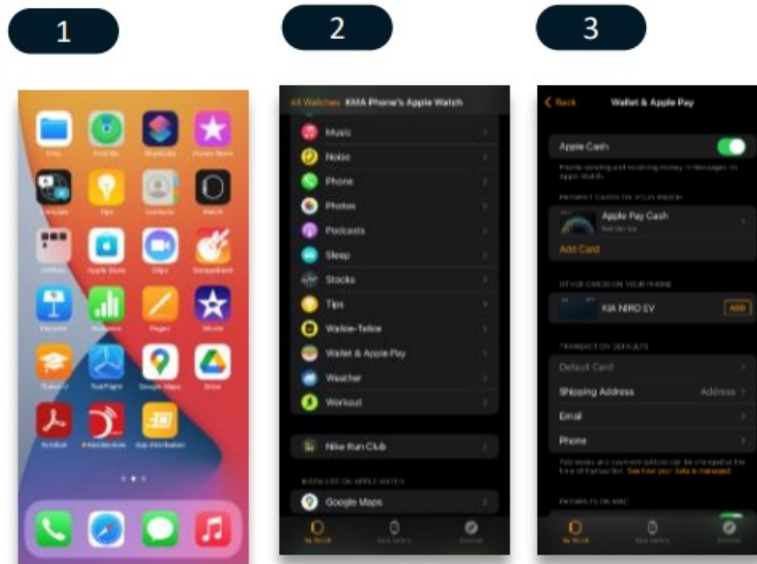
1

2

3

Files
Find My
Shortcuts
iTunes Store
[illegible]
Tips
Contacts
Watch
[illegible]
Apple Store
Clips
GarageBand
Keynote
Numbers
Pages
iMovie
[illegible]
TestFlight
Google Maps
Drive
Acrobat
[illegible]
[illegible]

All Watches KMA Phone's Apple Watch
Music
Noise
Phone
Photos
Podcasts
Sleep
Stocks
Tips
Walkie-Talkie
Wallet & Apple Pay
Weather
Workout
Nike Run Club
INSTALLED ON APPLE WATCH
Google Maps
My Watch
Face Gallery
Discover

Back
Wallet & Apple Pay
Apple Cash
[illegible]
PAYMENT CARDS ON YOUR WATCH
Apple Pay Cash
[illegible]
Add Card
OTHER CARDS ON YOUR PHONE
KIA NIRO EV
Add
TRANSACTION DEFAULTS
Default Card
Shipping Address
Address
Email
Phone
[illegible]
PAYMENTS ON MAC
My Watch
Face Gallery
Discover